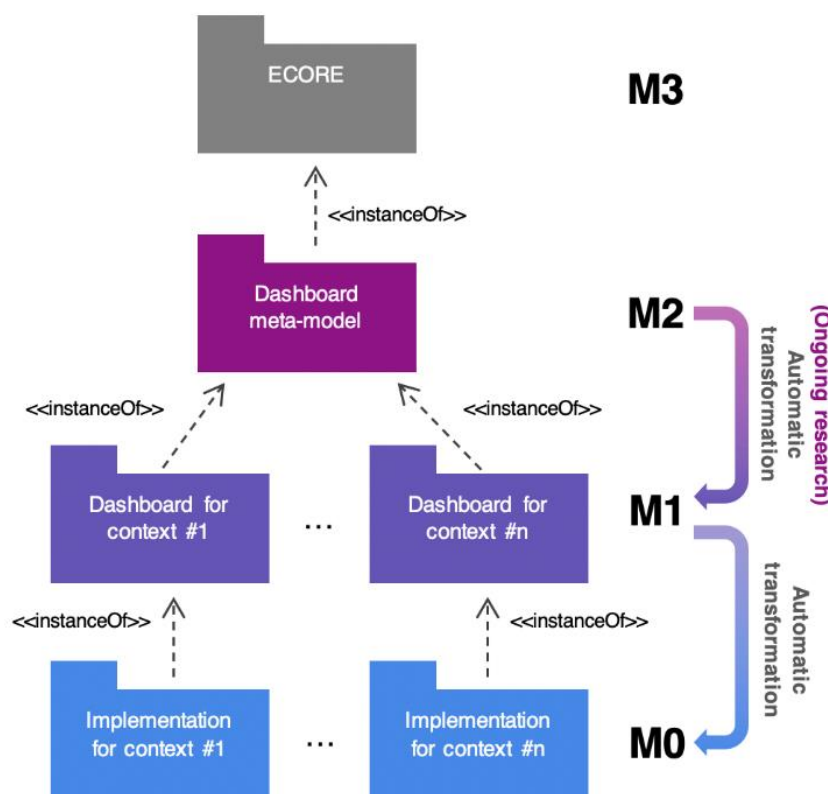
ECORE

M3

<<instanceOf>>

Dashboard meta-model

M2

Automatic transformation (Ongoing research)

<<instanceOf>>

<<instanceOf>>

Dashboard for context #1

...

Dashboard for context #n

M1

<<instanceOf>>

<<instanceOf>>

Automatic transformation

Implementation for context #1

...

Implementation for context #n

M0